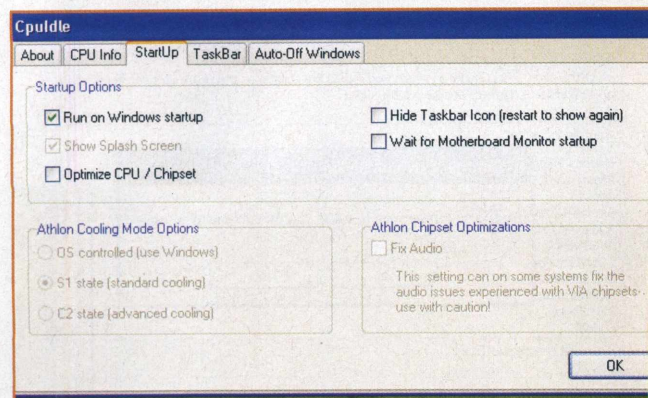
CpuIdle

About | CPU Info | StartUp | TaskBar | Auto-Off Windows

Startup Options

Run on Windows startup
Show Splash Screen
Optimize CPU / Chipset

Hide Taskbar Icon (restart to show again)
Wait for Motherboard Monitor startup

Athlon Cooling Mode Options

OS controlled (use Windows)
S1 state (standard cooling)
C2 state (advanced cooling)

Athlon Chipset Optimizations

Fix Audio

This setting can on some systems fix the audio issues experienced with VIA chipsets-use with caution!

OK